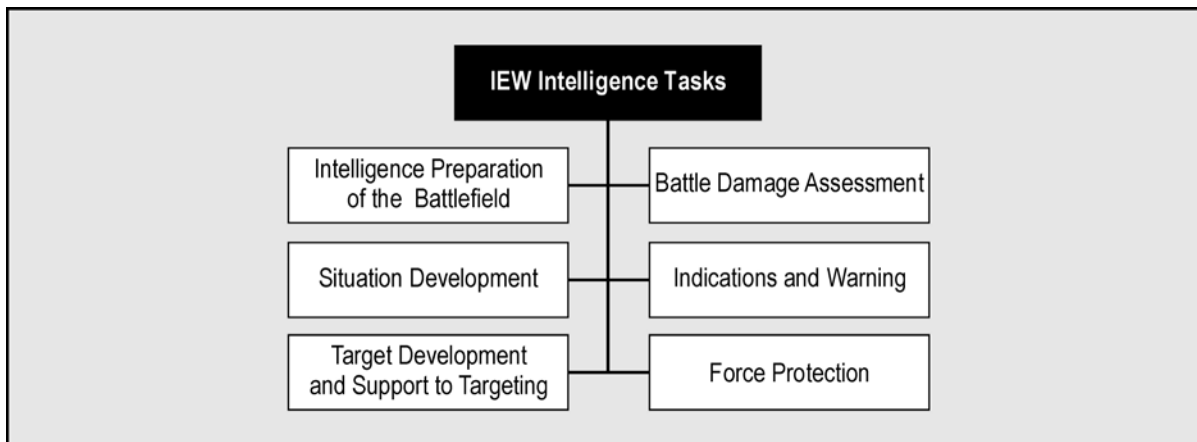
IEW Intelligence Tasks

Intelligence Preparation of the Battlefield

Battle Damage Assessment

Situation Development

Indications and Warning

Target Development and Support to Targeting

Force Protection